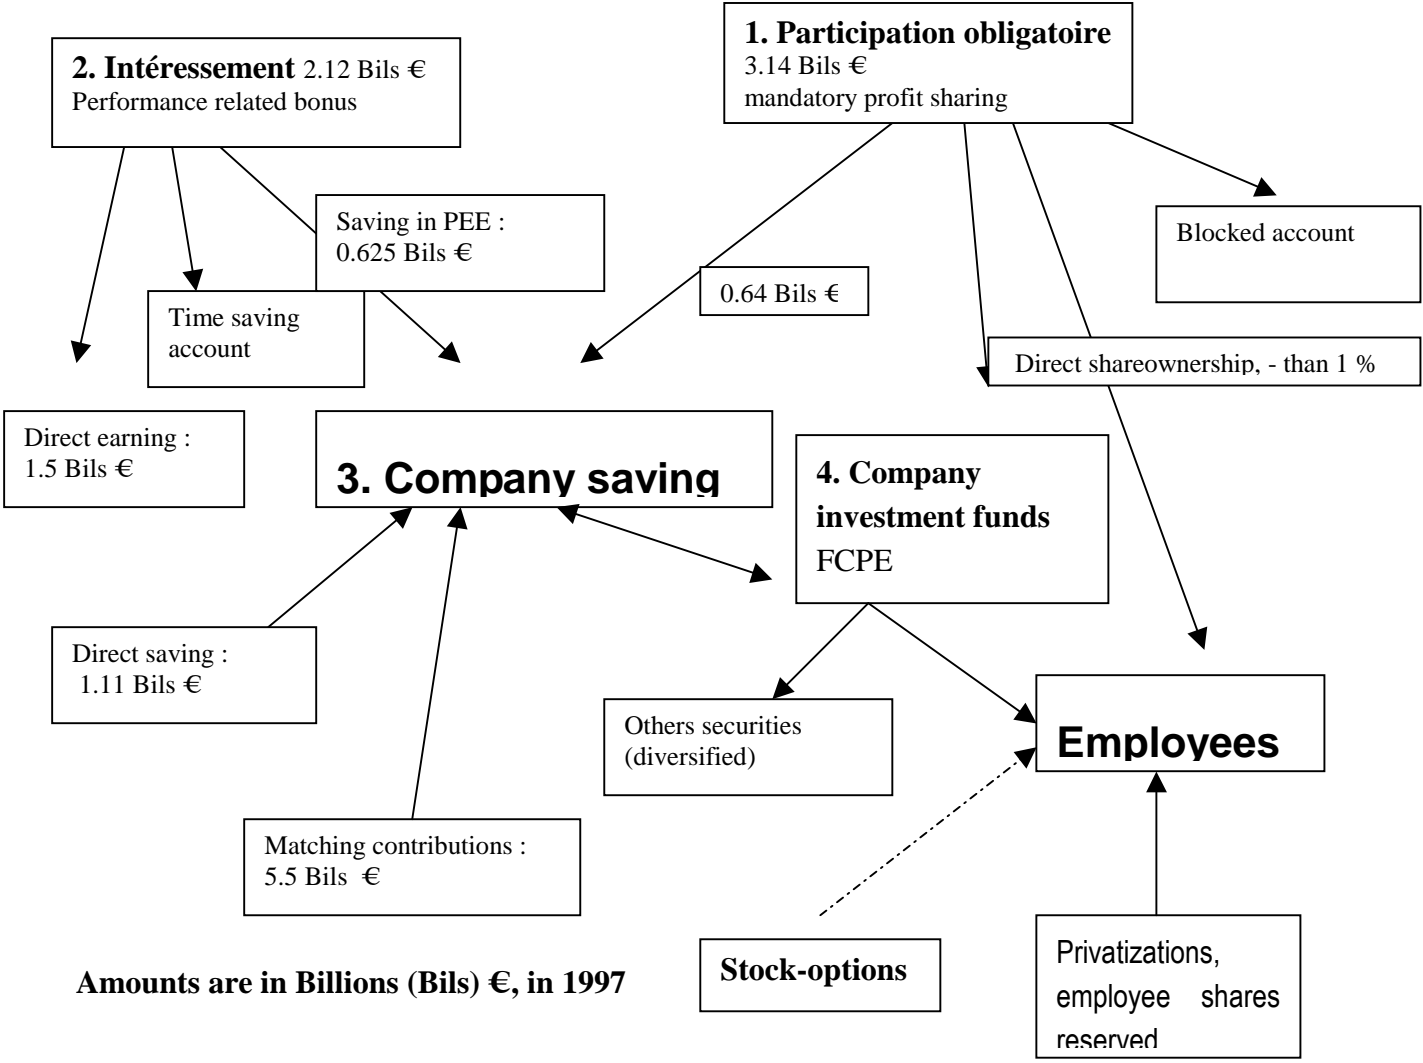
2. Intéressement 2.12 Bils €
Performance related bonus

1. Participation obligatoire
3.14 Bils €
mandatory profit sharing

Saving in PEE :
0.625 Bils €

Blocked account

0.64 Bils €

Time saving account

Direct shareownership, - than 1 %

Direct earning :
1.5 Bils €

3. Company saving

4. Company investment funds
FCPE

Direct saving :
1.11 Bils €

Others securities (diversified)

Employees

Matching contributions :
5.5 Bils €

Amounts are in Billions (Bils) €, in 1997

Stock-options

Privatizations, employee shares reserved